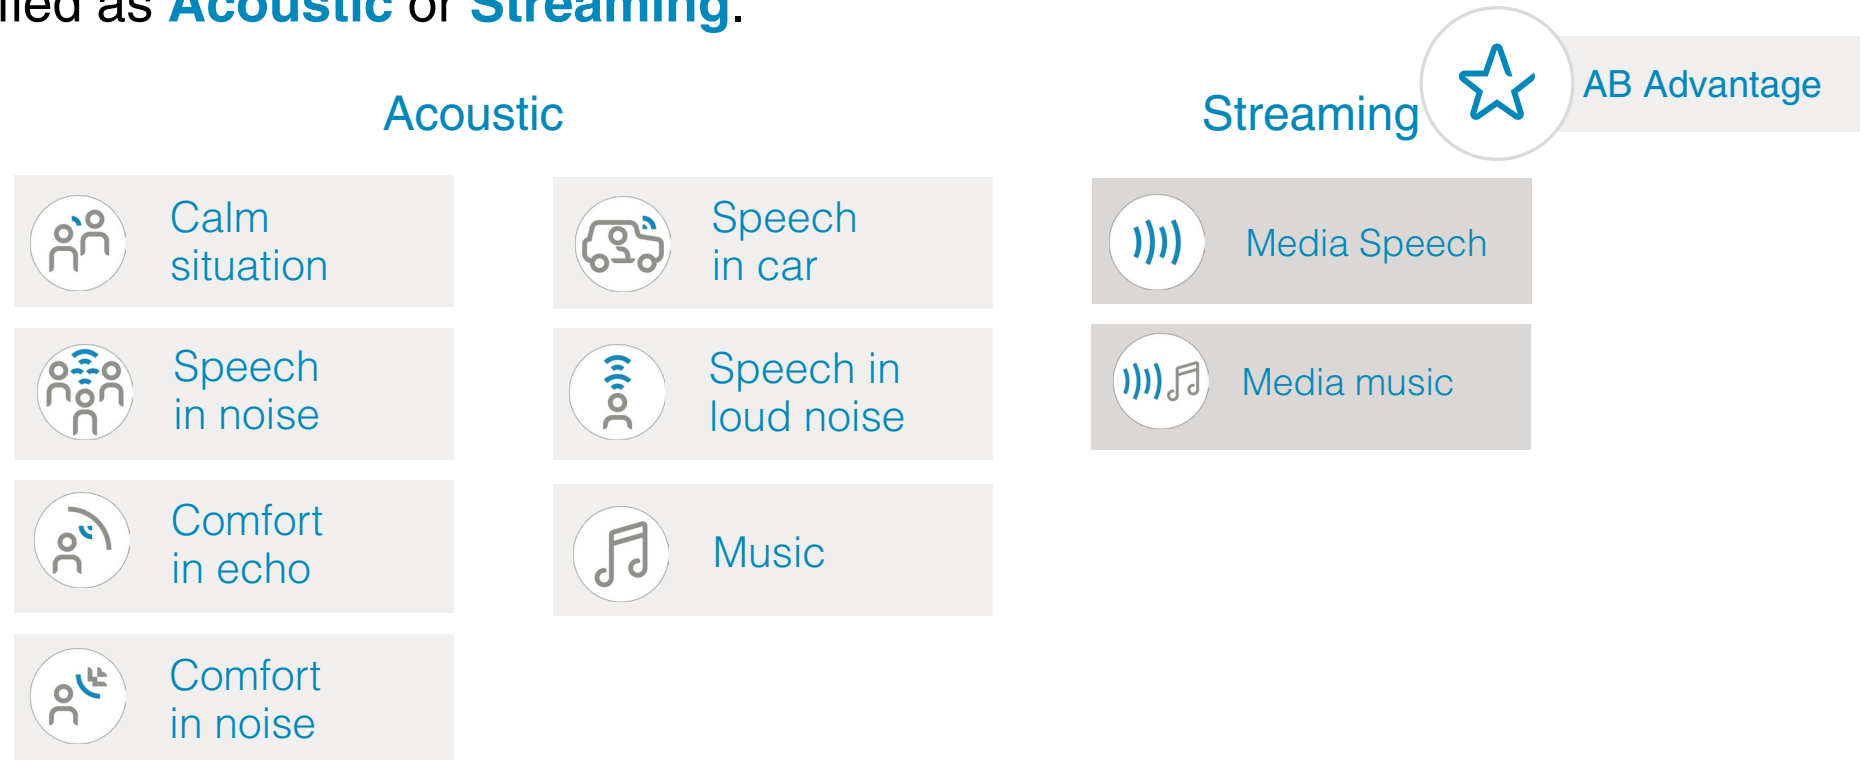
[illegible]ied as Acoustic or Streaming.

Acoustic

Calm situation

Speech in noise

Comfort in echo

Comfort in noise

Speech in car

Speech in loud noise

Music

Streaming

AB Advantage

Media Speech

Media music